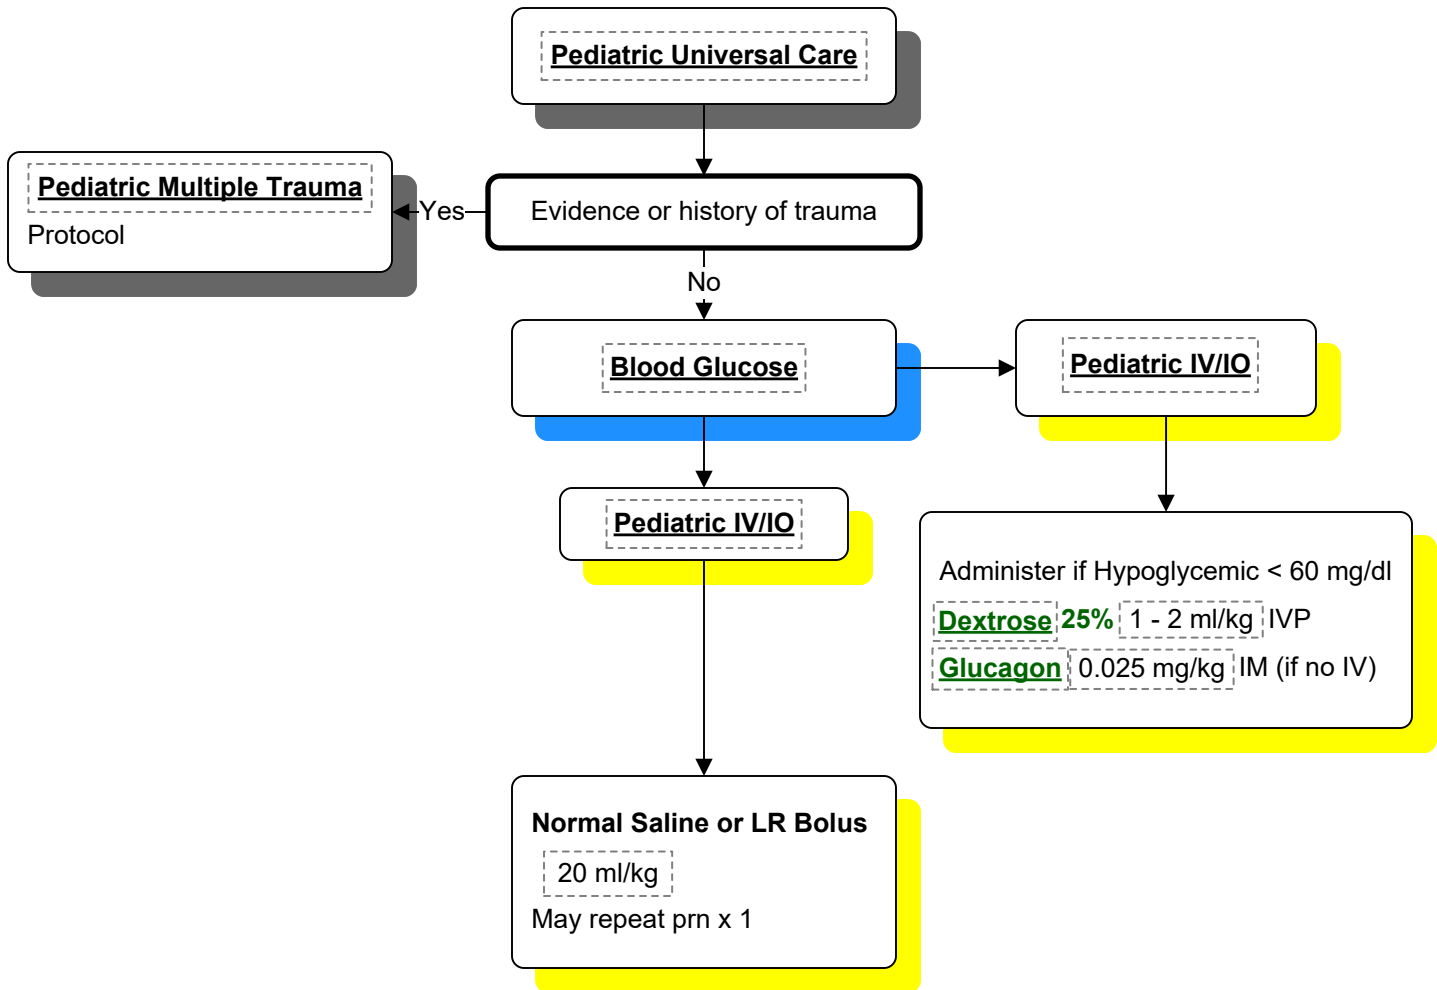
Pediatric Universal Care

Pediatric Multiple Trauma
Protocol

Yes

Evidence or history of trauma

No

Blood Glucose

Pediatric IV/IO

Pediatric IV/IO

Administer if Hypoglycemic < 60 mg/dl
Dextrose 25% 1 - 2 ml/kg IVP
Glucagon 0.025 mg/kg IM (if no IV)

Normal Saline or LR Bolus
20 ml/kg
May repeat prn x 1